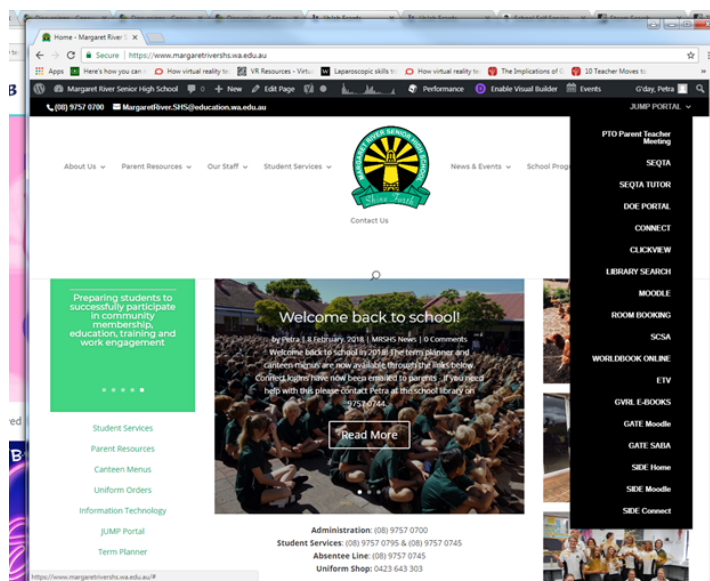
Home - Margaret River S ×

Secure | https://www.margaretrivershs.wa.edu.au

Apps Here's how you can How virtual reality to VR Resources - Virtu Laparoscopic skills t How virtual reality to The Implications of 10 Teacher Moves to

Margaret River Senior High School 0 + New Edit Page Performance Enable Visual Builder Events G'day, Petra

(08) 9757 0700 MargaretRiver.SHS@education.wa.edu.au JUMP PORTAL

About Us Parent Resources Our Staff Student Services News & Events School Prog

MARGARET RIVER SENIOR HIGH SCHOOL
Shine Forth

Contact Us

PTO Parent Teacher Meeting
SEQTA
SEQTA TUTOR
DOE PORTAL
CONNECT
CLICKVIEW
LIBRARY SEARCH
MOODLE
ROOM BOOKING
SCSA
WORLDBOOK ONLINE
ETV
GVRL E-BOOKS
GATE Moodle
GATE SABA
SIDE Home
SIDE Moodle
SIDE Connect

Preparing students to successfully participate in community membership, education, training and work engagement

Welcome back to school!

by Petra | 8 February, 2018 | MRSHS News | 0 Comments
Welcome back to school in 2018! The term planner and canteen menus are now available through the links below. Connect logins have now been emailed to parents. If you need help with this please contact Petra at the school library on 9757 0744.

Read More

Student Services
Parent Resources
Canteen Menus
Uniform Orders
Information Technology
JUMP Portal
Term Planner

Administration: (08) 9757 0700
Student Services: (08) 9757 0795 & (08) 9757 0745
Absentee Line: (08) 9757 0745
Uniform Shop: 0423 643 303

https://www.margaretrivershs.wa.edu.au/#